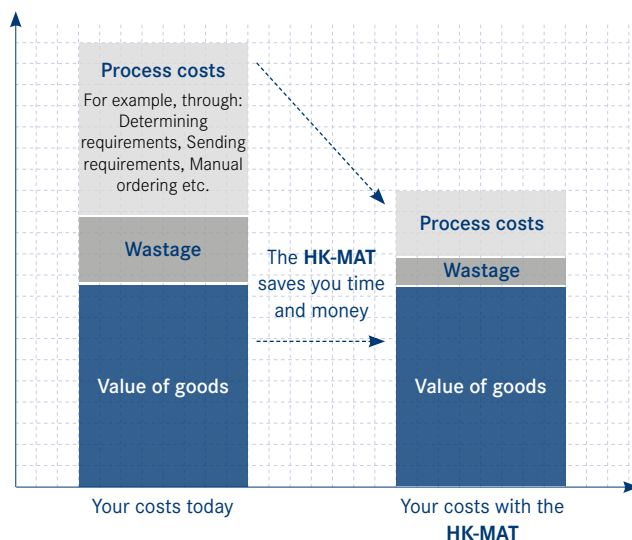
Process costs

For example, through: Determining requirements, Sending requirements, Manual ordering etc.

Wastage

Value of goods

The **HK-MAT** saves you time and money

Process costs

Wastage

Value of goods

Your costs today

Your costs with the **HK-MAT**